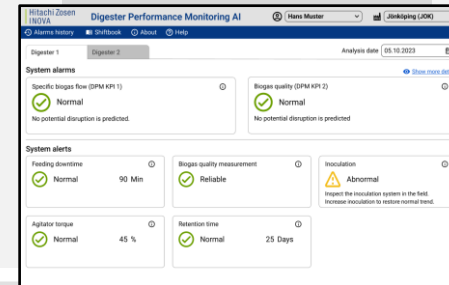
Hitachi Zosen INOVA
Digester Performance Monitoring AI
Hans Muster
Jönköping (JOK)
Alarms history
Shiftbook
About
Help
Digester 1
Digester 2
Analysis date 05.10.2023
System alarms
Show more det
Specific biogas flow (DPM KPI 1)
Normal
No potential disruption is predicted.
Biogas quality (DPM KPI 2)
Normal
No potential disruption is predicted
System alerts
Feeding downtime
Normal
90 Min
Biogas quality measurement
Reliable
Inoculation
Abnormal
Inspect the inoculation system in the field. Increase inoculation to restore normal trend.
Agitator torque
Normal
45 %
Retention time
Normal
25 Days